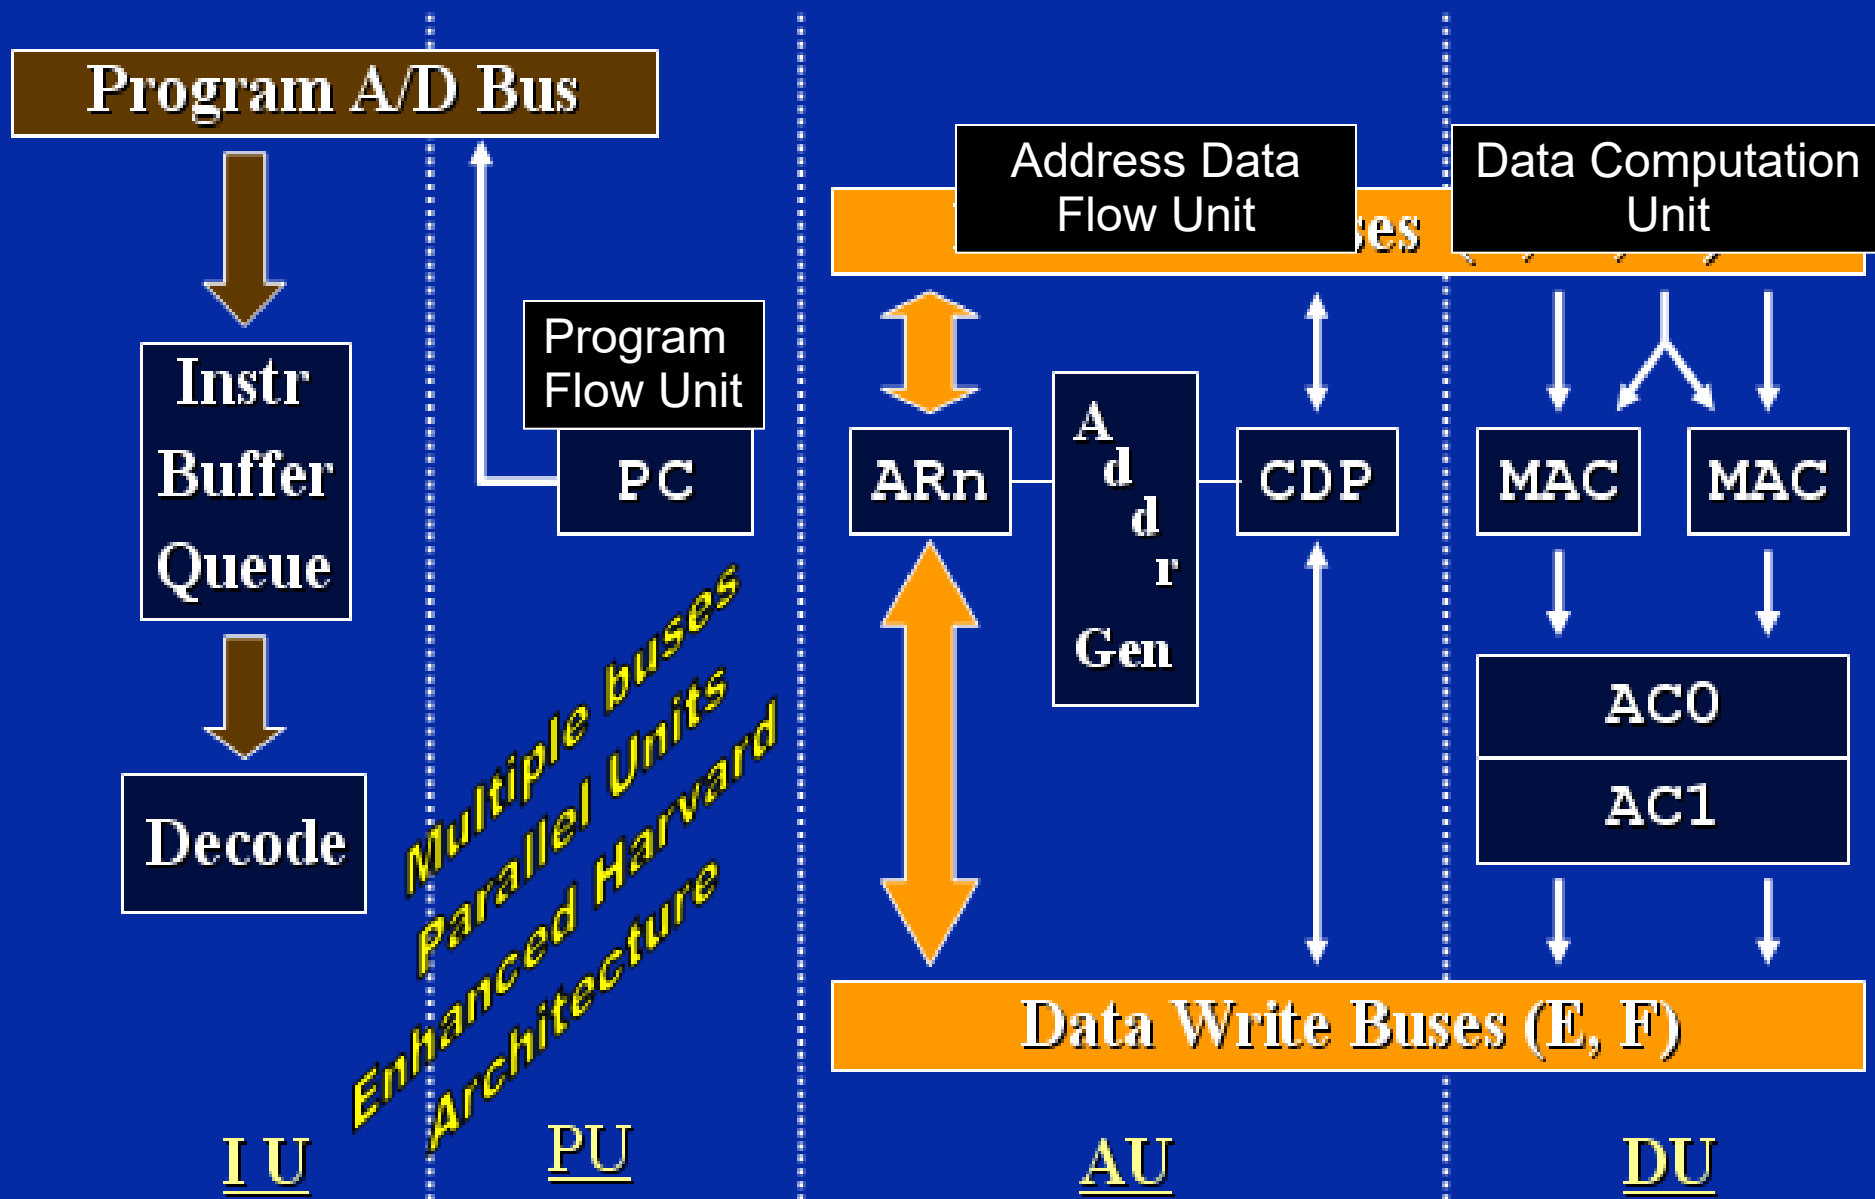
Program A/D Bus

Instr Buffer Queue

Decode

Program Flow Unit

PC

Multiple buses
Parallel Units
Enhanced Harvard
Architecture

Address Data Flow Unit

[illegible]ses

Data Computation Unit

ARn

A
d
d
r
Gen

CDP

MAC

MAC

AC0

AC1

Data Write Buses (E, F)

I U

PU

AU

DU